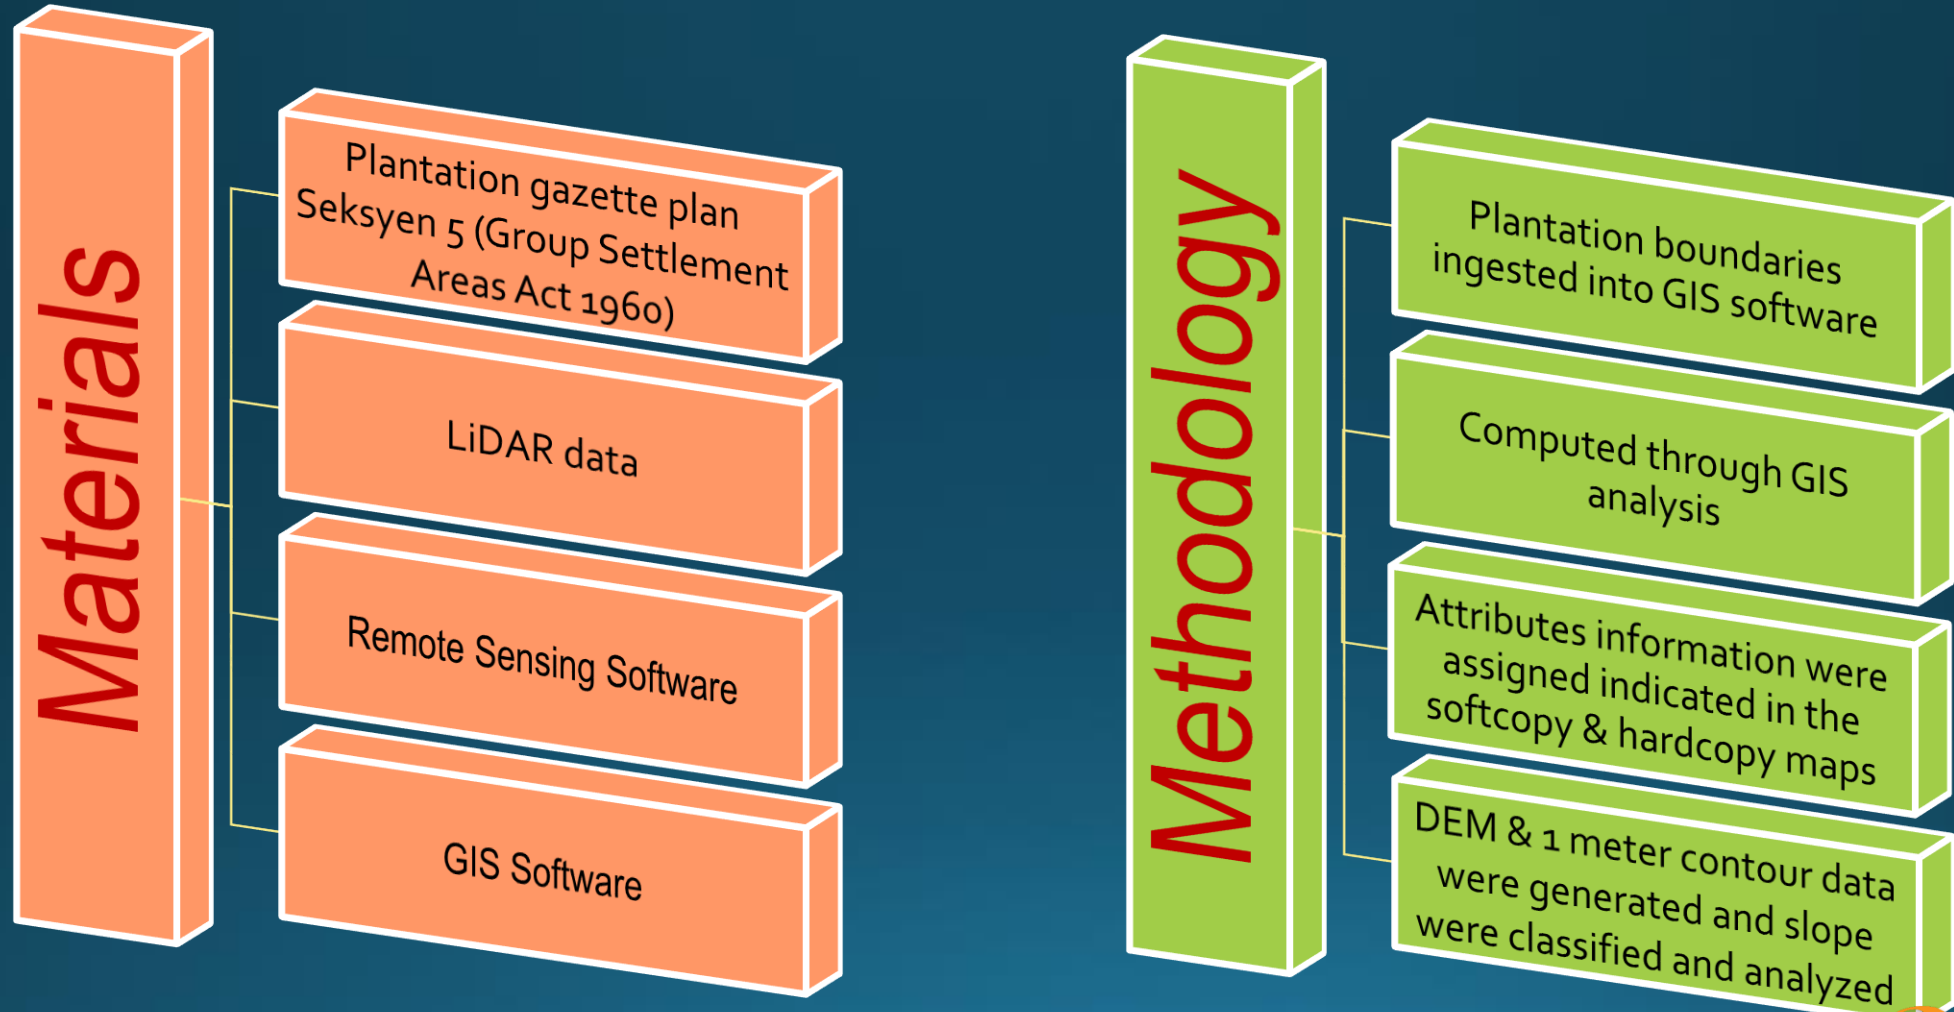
Materials

Plantation gazette plan Seksyen 5 (Group Settlement Areas Act 1960)

LiDAR data

Remote Sensing Software

GIS Software

Methodology

Plantation boundaries ingested into GIS software

Computed through GIS analysis

Attributes information were assigned indicated in the softcopy & hardcopy maps

DEM & 1 meter contour data were generated and slope were classified and analyzed